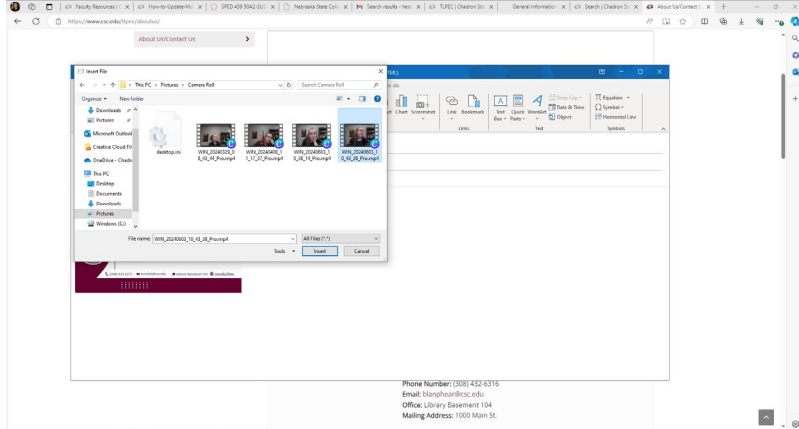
Faculty Resources | How-to-Update-M | SPED 438 5042-SU | Nebraska State Coll | Search results - hea | TLPEC | Chadron St | General Information | Search | Chadron St | About Us/Contact U

https://www.csc.edu/tlpec/aboutus/

About Us/Contact Us

Insert File

This PC > Pictures > Camera Roll

Search Camera Roll

Organize ▾ New folder

Downloads
Pictures
Microsoft Outlook
Creative Cloud Fil
OneDrive - Chadr
This PC
Desktop
Documents
Downloads
Pictures
Windows (C:)

desktop.ini
WIN_20240329_08_45_44_Pro.mp4
WIN_20240405_11_17_07_Pro.mp4
WIN_20240603_10_38_14_Pro.mp4
WIN_20240603_10_43_38_Pro.mp4

File name: WIN_20240603_10_43_38_Pro.mp4
All Files (*.*)
Tools
Insert
Cancel

Chart Screenshot Link Bookmark Text Box Quick Parts WordArt Drop Cap Date & Time Object Equation Symbol Horizontal Line
Links Text Symbols

Phone Number: (308) 432-6316
Email: blanphear@csc.edu
Office: Library Basement 104
Mailing Address: 1000 Main St.